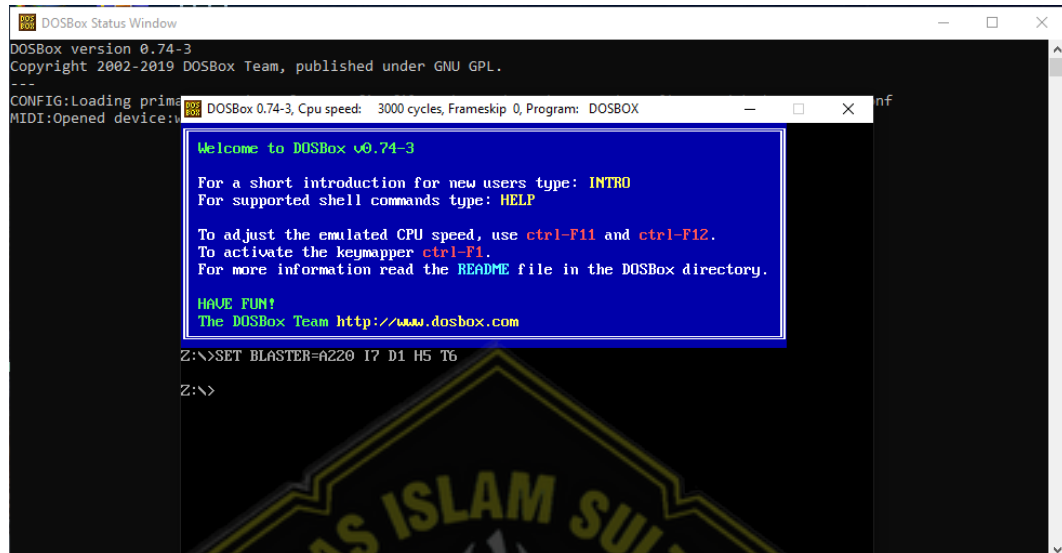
DOSBox Status Window

DOSBox version 0.74-3
Copyright 2002-2019 DOSBox Team, published under GNU GPL.
---
CONFIG:Loading prima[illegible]nf
MIDI:Opened device:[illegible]

DOSBox 0.74-3, Cpu speed: 3000 cycles, Frameskip 0, Program: DOSBOX

Welcome to DOSBox v0.74-3

For a short introduction for new users type: INTRO
For supported shell commands type: HELP

To adjust the emulated CPU speed, use ctrl-F11 and ctrl-F12.
To activate the keymapper ctrl-F1.
For more information read the README file in the DOSBox directory.

HAVE FUN!
The DOSBox Team http://www.dosbox.com

Z:\>SET BLASTER=A220 I7 D1 H5 T6

Z:\>

AS ISLAM SU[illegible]